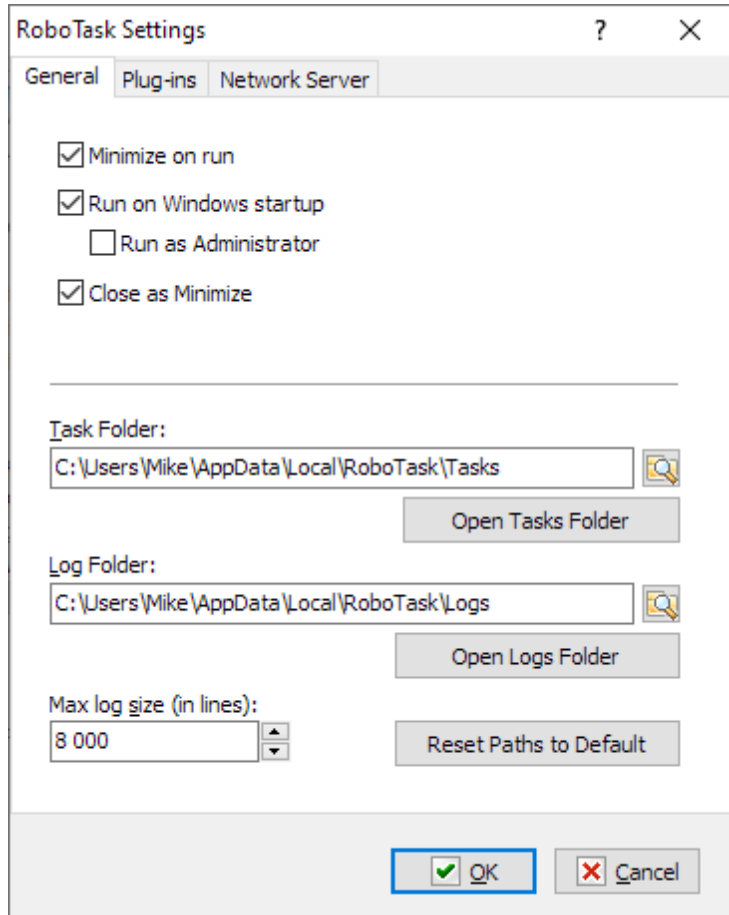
RoboTask Settings ? X

General Plug-ins Network Server

Minimize on run

Run on Windows startup

Run as Administrator

Close as Minimize

Task Folder:

C:\Users\Mike\AppData\Local\RoboTask\Tasks

Open Tasks Folder

Log Folder:

C:\Users\Mike\AppData\Local\RoboTask\Logs

Open Logs Folder

Max log size (in lines):

8 000

Reset Paths to Default

OK

Cancel